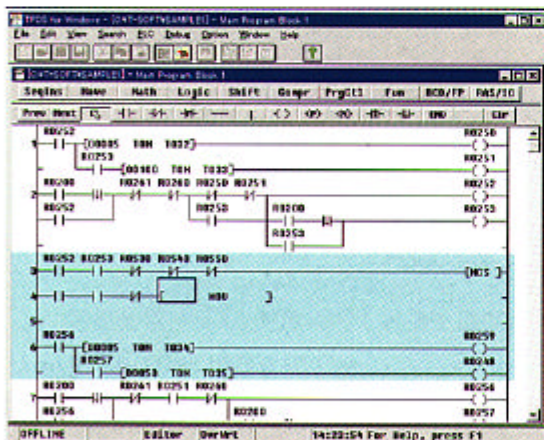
EPDS for Windows - [D4T-SOFT\SAMPLE1] - Main Program Block 1
File Edit View Search PLC Debug Option Window Help

[D4T-SOFT\SAMPLE1] - Main Program Block 1

SeqIns Move Math Logic Shift Compr PrgCtl Fun BCD/FP PAS/IO

Prev Next Clr

R0252
1 [D0005 TON T032] R0250
R0253 R0251
[D0100 TON T033]
R0200 R0261 R0260 R025D R0251 R0252
2 R0252 R025D R020B R0253
R0353
R0252 R0253 R0500 R0540 R055D
3 [NOS ]
4 MOV ]
5
R0256 R0258
6 [D0005 TON T034]
R0257 R0248
[D0058 TON T035]
R0300 R0261 R0251 R0260 R0256
7 R0356 R0260 R0257

OFFLINE Editor OverWrt 14:20:54 For Help, press F1